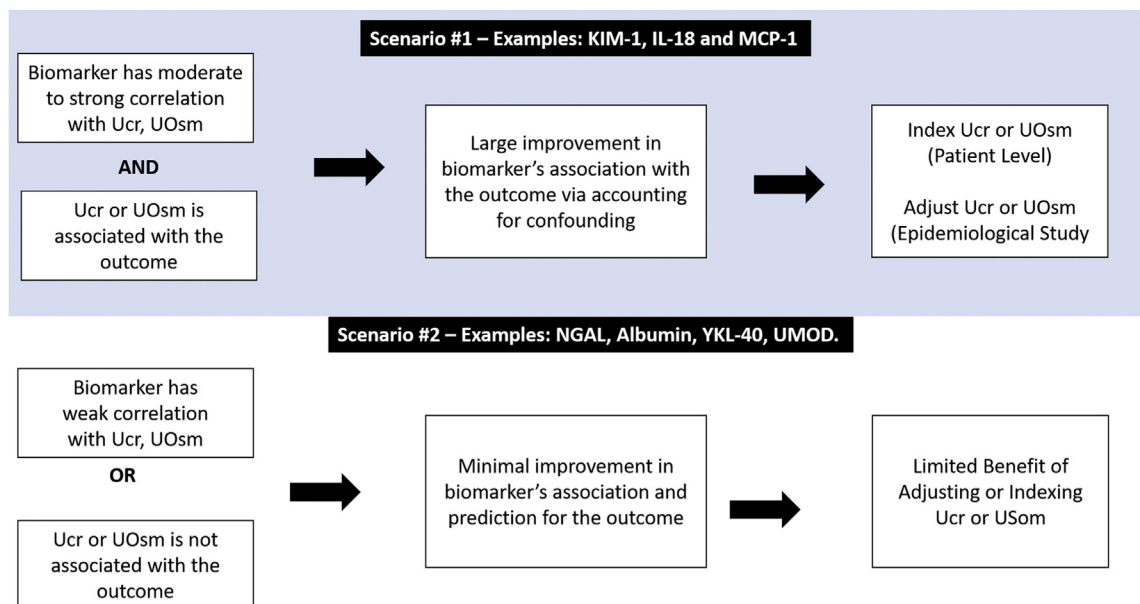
Scenario #1 – Examples: KIM-1, IL-18 and MCP-1

Biomarker has moderate to strong correlation with Ucr, UOsm

AND

Ucr or UOsm is associated with the outcome

Large improvement in biomarker's association with the outcome via accounting for confounding

Index Ucr or UOsm (Patient Level)

Adjust Ucr or UOsm (Epidemiological Study

Scenario #2 – Examples: NGAL, Albumin, YKL-40, UMOD.

Biomarker has weak correlation with Ucr, UOsm

OR

Ucr or UOsm is not associated with the outcome

Minimal improvement in biomarker's association and prediction for the outcome

Limited Benefit of Adjusting or Indexing Ucr or USom